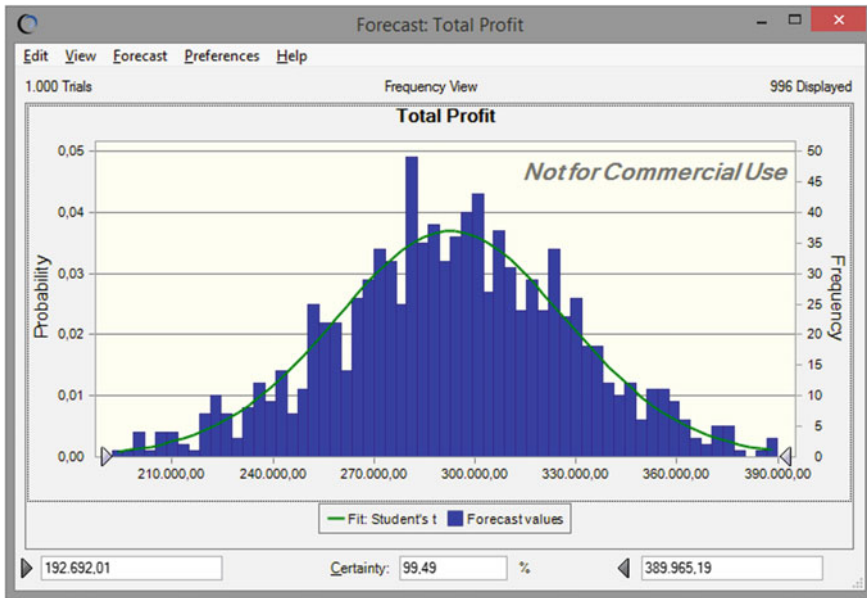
Forecast: Total Profit

Edit View Forecast Preferences Help

1.000 Trials Frequency View 996 Displayed

Total Profit

Not for Commercial Use

Probability

0,05
0,04
0,03
0,02
0,01
0,00

Frequency

50
45
40
35
30
25
20
15
10
5
0

210.000,00 240.000,00 270.000,00 300.000,00 330.000,00 360.000,00 390.000,00

Fit: Student's t Forecast values

192.692,01 Certainty: 99,49 % 389.965,19